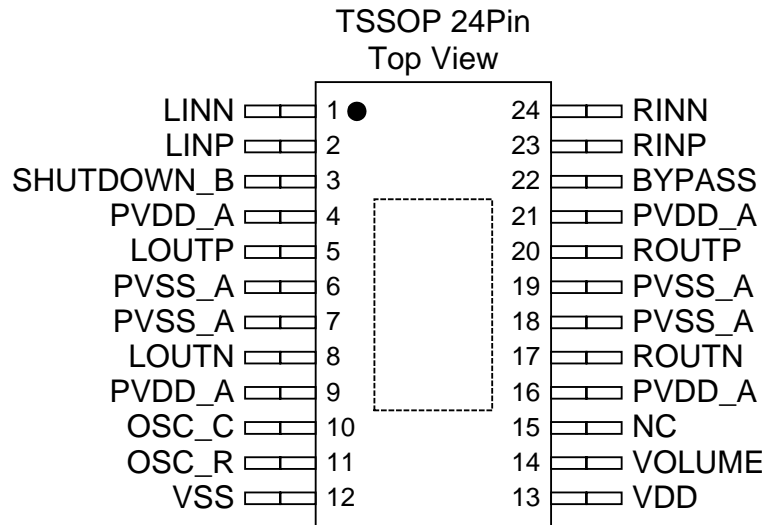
TSSOP 24Pin
Top View

LINN 1
LINP 2
SHUTDOWN_B 3
PVDD_A 4
LOUTP 5
PVSS_A 6
PVSS_A 7
LOUTN 8
PVDD_A 9
OSC_C 10
OSC_R 11
VSS 12

24 RINN
23 RINP
22 BYPASS
21 PVDD_A
20 ROUTP
19 PVSS_A
18 PVSS_A
17 ROUTN
16 PVDD_A
15 NC
14 VOLUME
13 VDD